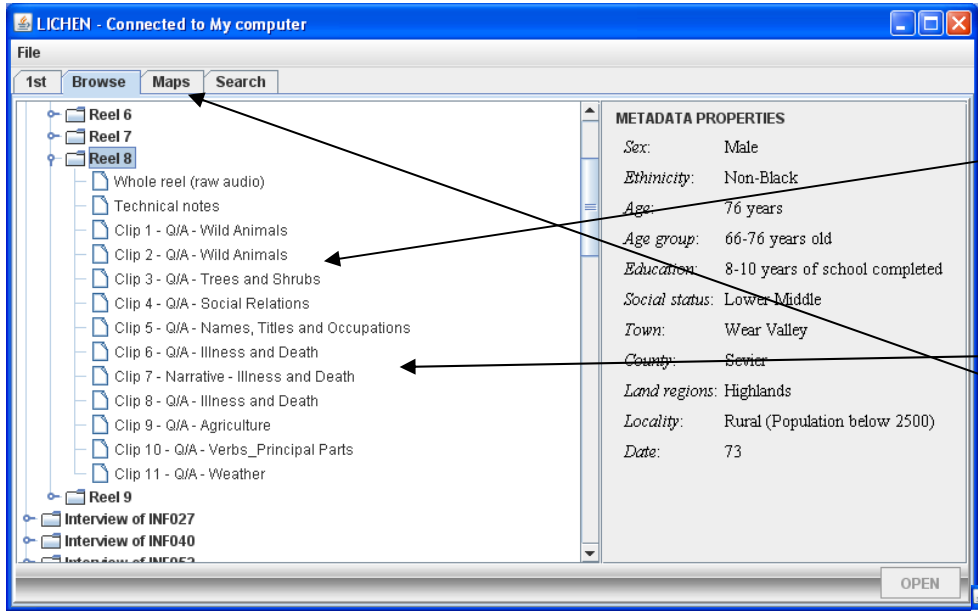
LICHEN - Connected to My computer

File

1st | Browse | Maps | Search

Reel 6
Reel 7
Reel 8
Whole reel (raw audio)
Technical notes
Clip 1 - Q/A - Wild Animals
Clip 2 - Q/A - Wild Animals
Clip 3 - Q/A - Trees and Shrubs
Clip 4 - Q/A - Social Relations
Clip 5 - Q/A - Names, Titles and Occupations
Clip 6 - Q/A - Illness and Death
Clip 7 - Narrative - Illness and Death
Clip 8 - Q/A - Illness and Death
Clip 9 - Q/A - Agriculture
Clip 10 - Q/A - Verbs_Principal Parts
Clip 11 - Q/A - Weather
Reel 9
Interview of INF027
Interview of INF040
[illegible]

METADATA PROPERTIES

| | |
|---|---|
| Sex: | Male |
| Ethinicity: | Non-Black |
| Age: | 76 years |
| Age group: | 66-76 years old |
| Education: | 8-10 years of school completed |
| Social status: | Lower Middle |
| Town: | Wear Valley |
| County: | Sevier |
| Land regions: | Highlands |
| Locality: | Rural (Population below 2500) |
| Date: | 73 |

OPEN